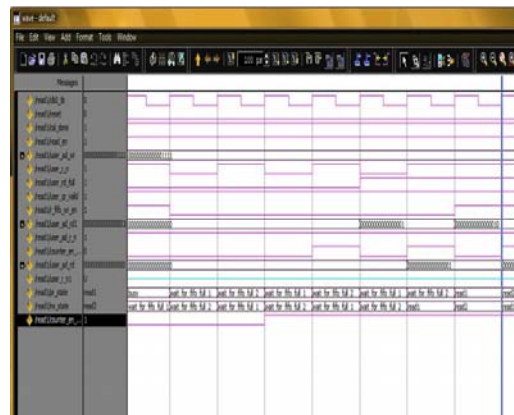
wave - default

File Edit View Add Format Tools Window

Messages

/read1/clk_in
/read1/reset
/read1/rd_done
/read1/rd_en
/read1/user_wr_en
/read1/user_rd_fsf
/read1/user_rd_fsf
/read1/user_wr_valid
/read1/p_fifo_wr_en
/read1/user_wr_rd1
/read1/user_rd_r_n
/read1/counter_en
/read1/user_rd_en
/read1/user_r_m
/read1/pr_state
/read1/nx_state
/read1/counter_en

wait for fifo full 1
wait for fifo full 2
read1
read2